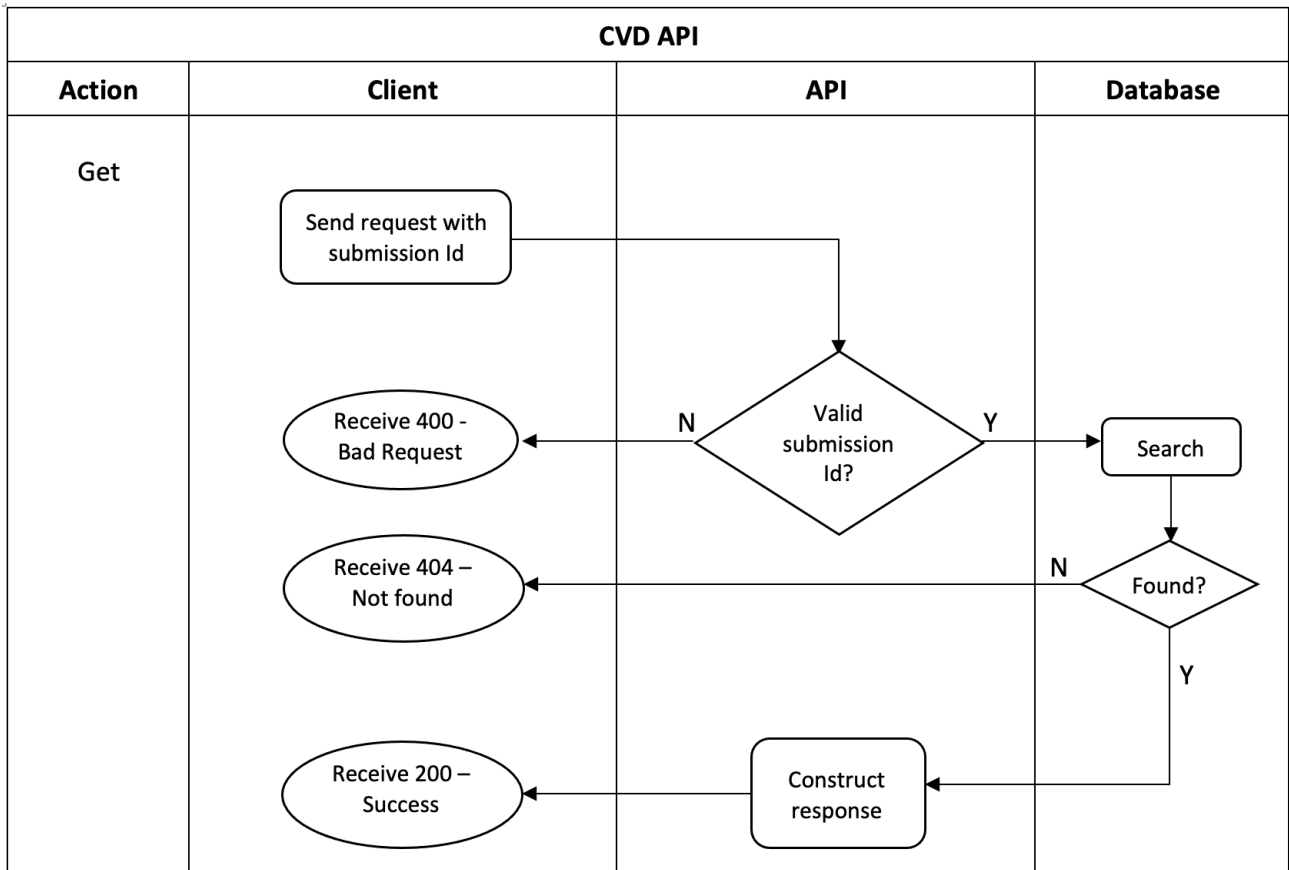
CVD API

Action

Client

API

Database

Get

Send request with submission Id

Valid submission Id?

N

Y

Receive 400 - Bad Request

Search

Found?

N

Receive 404 – Not found

Y

Construct response

Receive 200 – Success